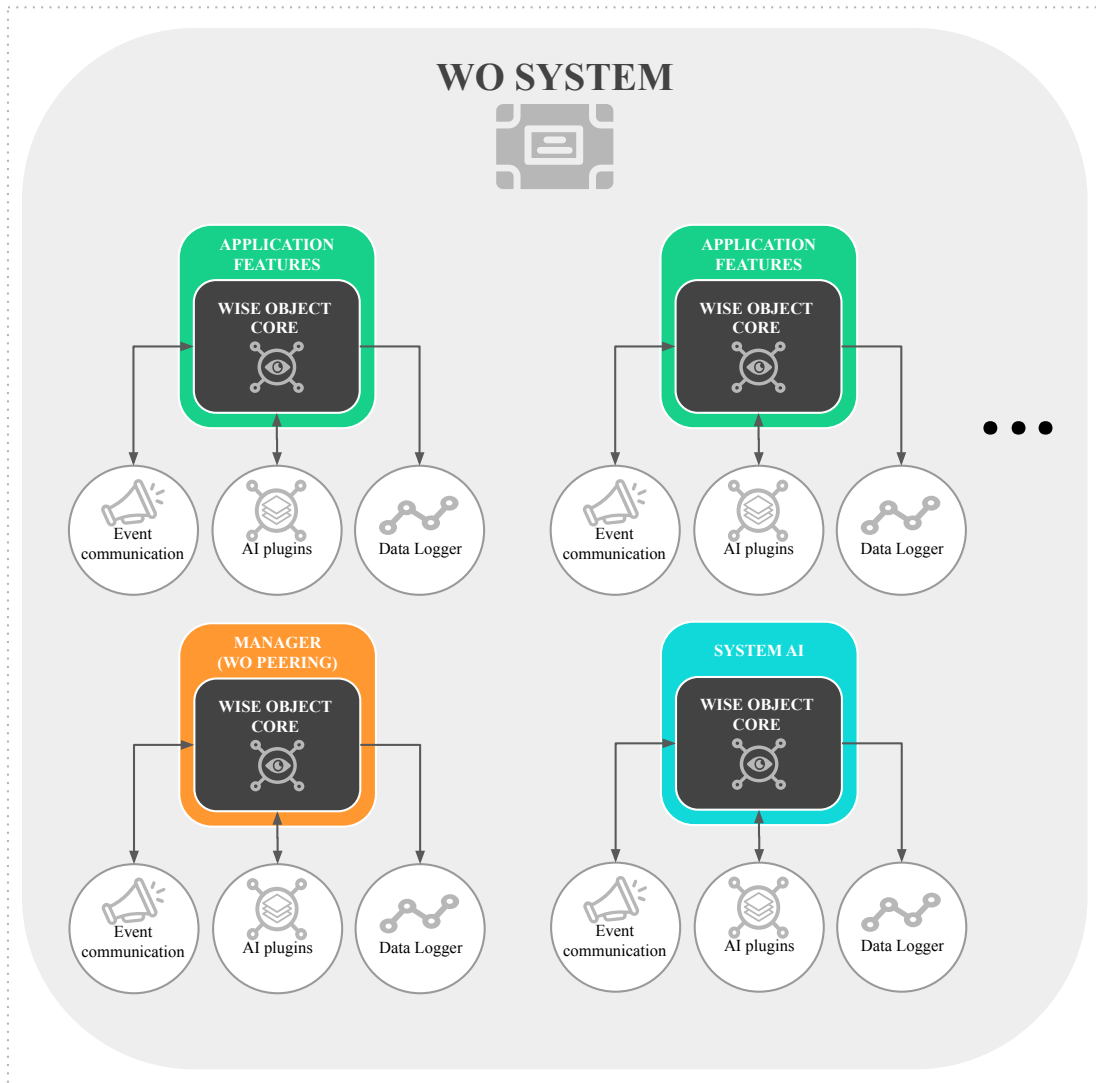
WO SYSTEM

APPLICATION FEATURES

WISE OBJECT CORE

Event communication

AI plugins

Data Logger

APPLICATION FEATURES

WISE OBJECT CORE

Event communication

AI plugins

Data Logger

• • •

MANAGER (WO PEERING)

WISE OBJECT CORE

Event communication

AI plugins

Data Logger

SYSTEM AI

WISE OBJECT CORE

Event communication

AI plugins

Data Logger